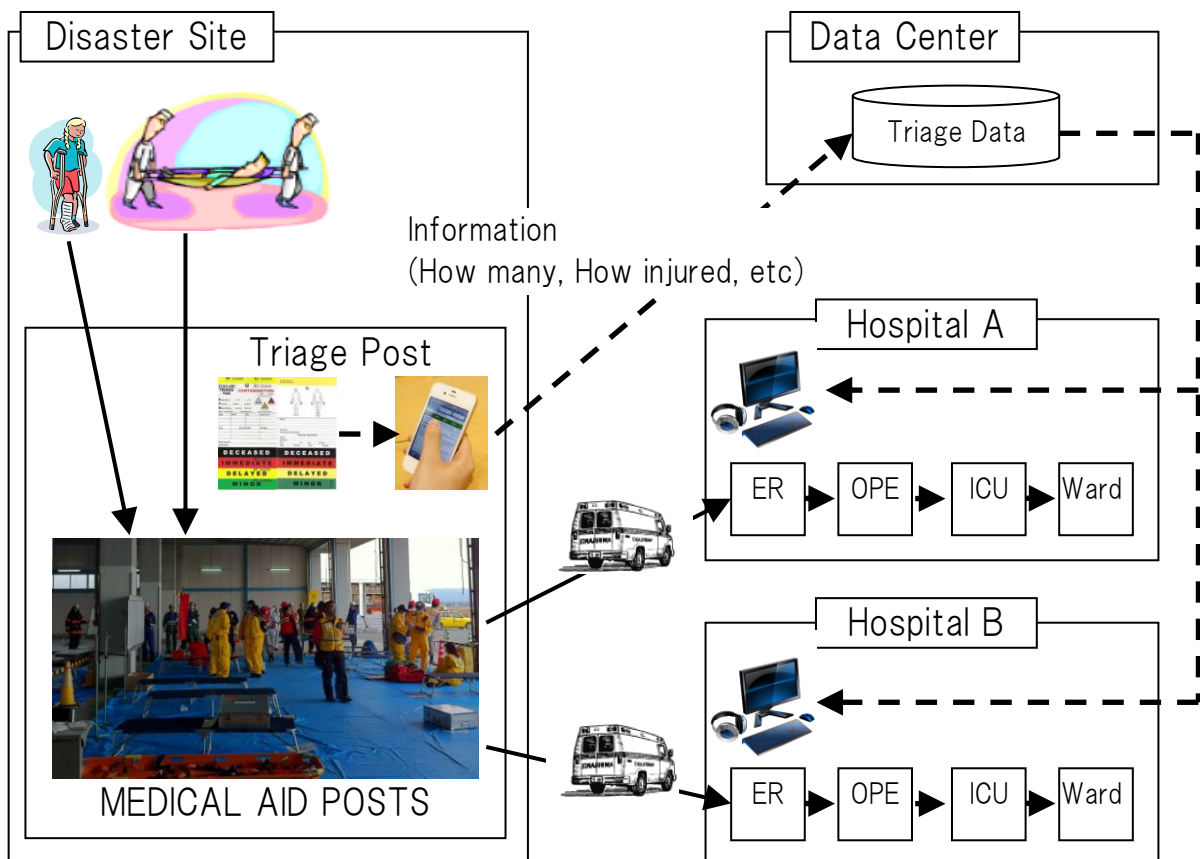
Disaster Site

Data Center

Triage Data

Information
(How many, How injured, etc)

Triage Post

DECEASED DECEASED
IMMEDIATE IMMEDIATE
DELAYED DELAYED
MINOR MINOR

Hospital A

ER OPE ICU Ward

Hospital B

ER OPE ICU Ward

MEDICAL AID POSTS